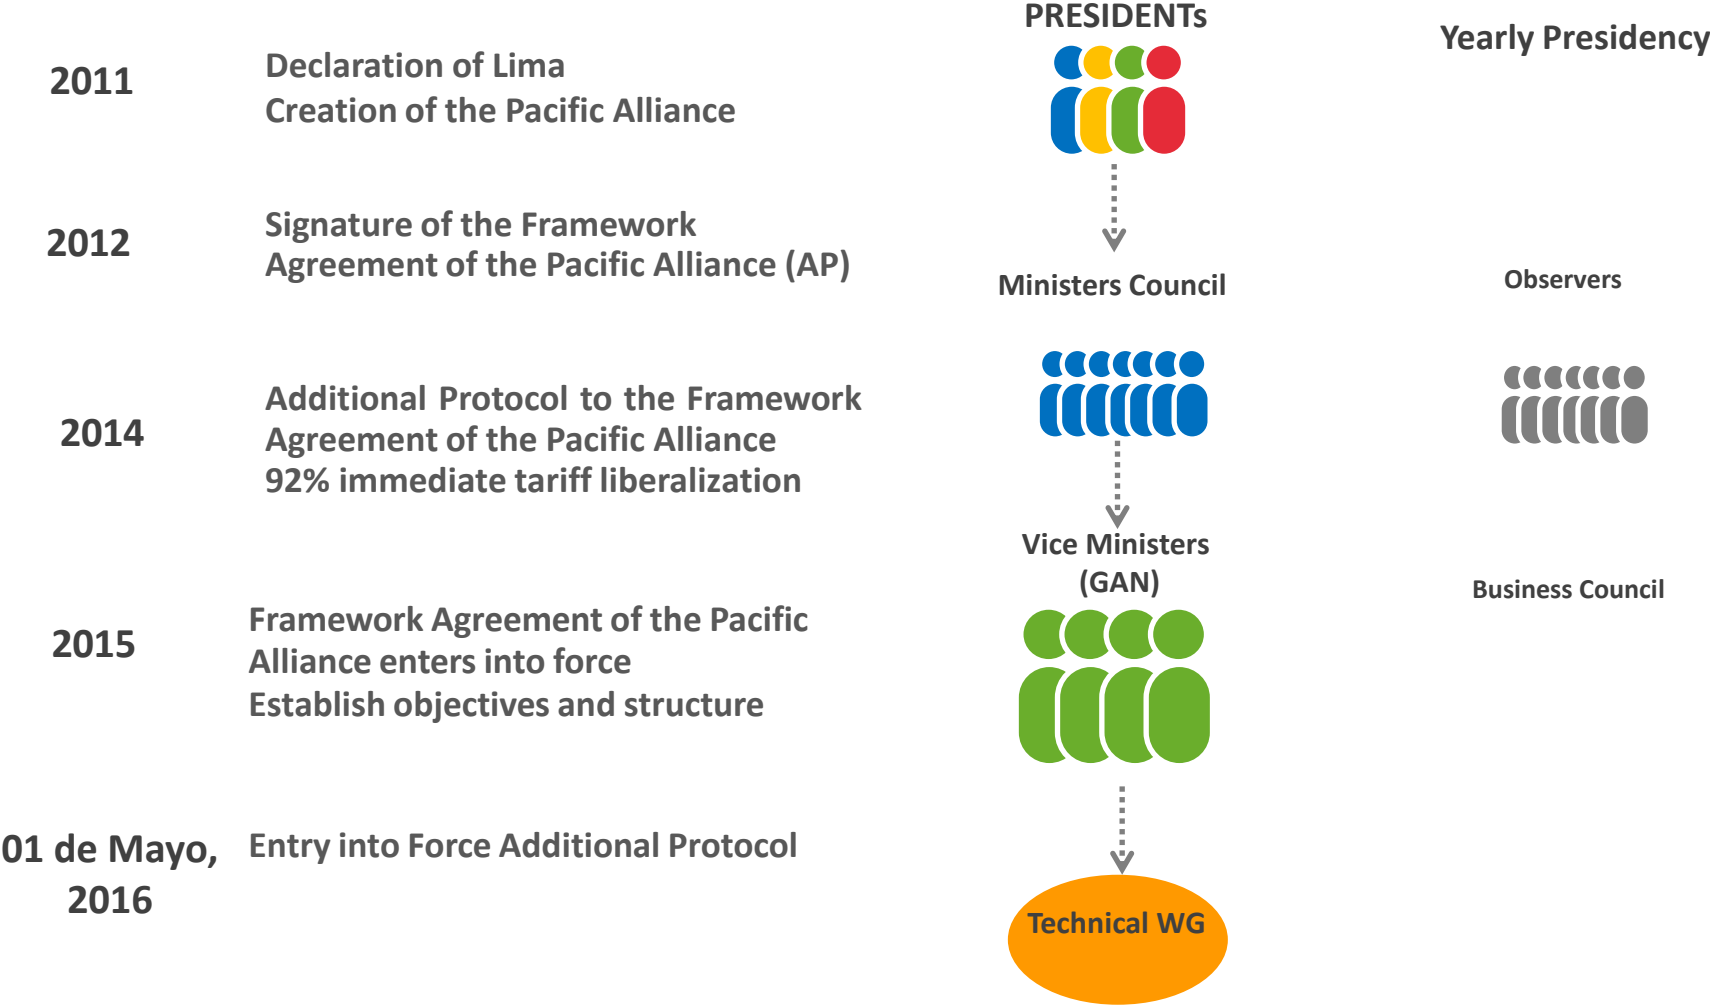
2011

Declaration of Lima
Creation of the Pacific Alliance

2012

Signature of the Framework Agreement of the Pacific Alliance (AP)

2014

Additional Protocol to the Framework Agreement of the Pacific Alliance
92% immediate tariff liberalization

2015

Framework Agreement of the Pacific Alliance enters into force
Establish objectives and structure

01 de Mayo, 2016

Entry into Force Additional Protocol

PRESIDENTs

Ministers Council

Vice Ministers (GAN)

Technical WG

Yearly Presidency

Observers

Business Council